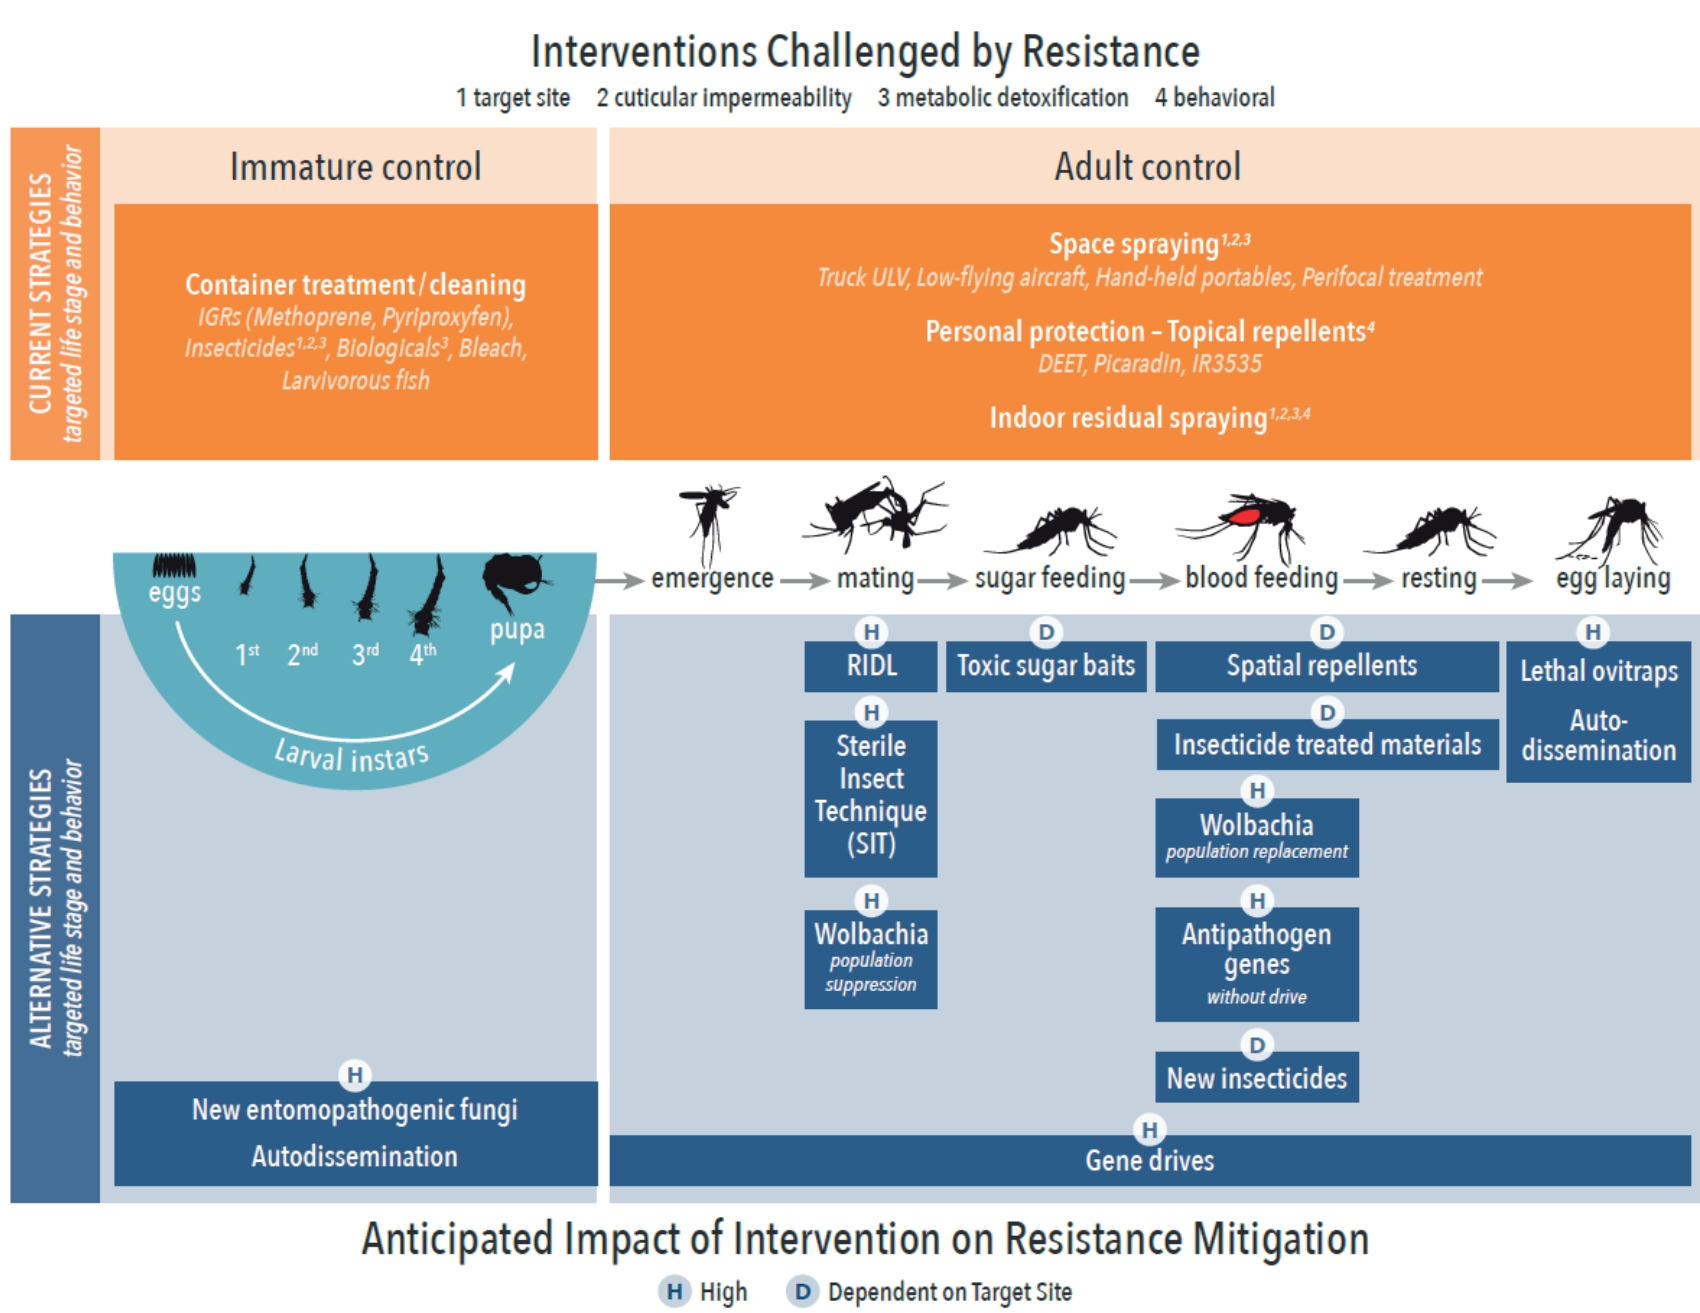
Interventions Challenged by Resistance

1 target site 2 cuticular impermeability 3 metabolic detoxification 4 behavioral

CURRENT STRATEGIES
targeted life stage and behavior

Immature control

Container treatment/cleaning
IGRs (Methoprene, Pyriproxyfen), Insecticides$^{1,2,3}$, Biologicals$^{3}$, Bleach, Larvivorous fish

Adult control

Space spraying$^{1,2,3}$
Truck ULV, Low-flying aircraft, Hand-held portables, Perifocal treatment

Personal protection – Topical repellents$^{4}$
DEET, Picaradin, IR3535

Indoor residual spraying$^{1,2,3,4}$

eggs 1$^{st}$ 2$^{nd}$ 3$^{rd}$ 4$^{th}$ pupa
Larval instars

emergence → mating → sugar feeding → blood feeding → resting → egg laying

ALTERNATIVE STRATEGIES
targeted life stage and behavior

H RIDL

D Toxic sugar baits

D Spatial repellents

H Lethal ovitraps
Auto-dissemination

H Sterile Insect Technique (SIT)

D Insecticide treated materials

H Wolbachia
population replacement

H Wolbachia
population suppression

H Antipathogen genes
without drive

D New insecticides

H New entomopathogenic fungi
Autodissemination

H Gene drives

Anticipated Impact of Intervention on Resistance Mitigation

H High D Dependent on Target Site